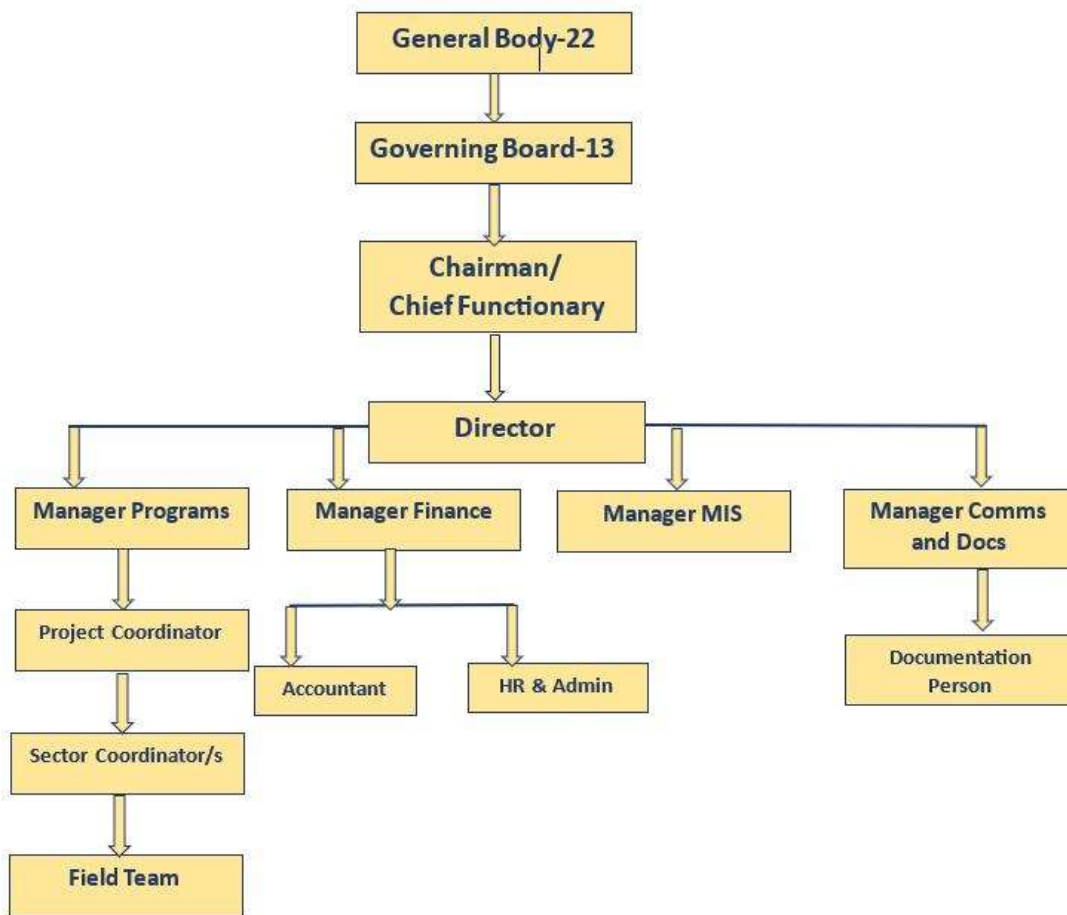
General Body-22

Governing Board-13

Chairman/ Chief Functionary

Director

Manager Programs

Manager Finance

Manager MIS

Manager Comms and Docs

Project Coordinator

Accountant

HR & Admin

Documentation Person

Sector Coordinator/s

Field Team